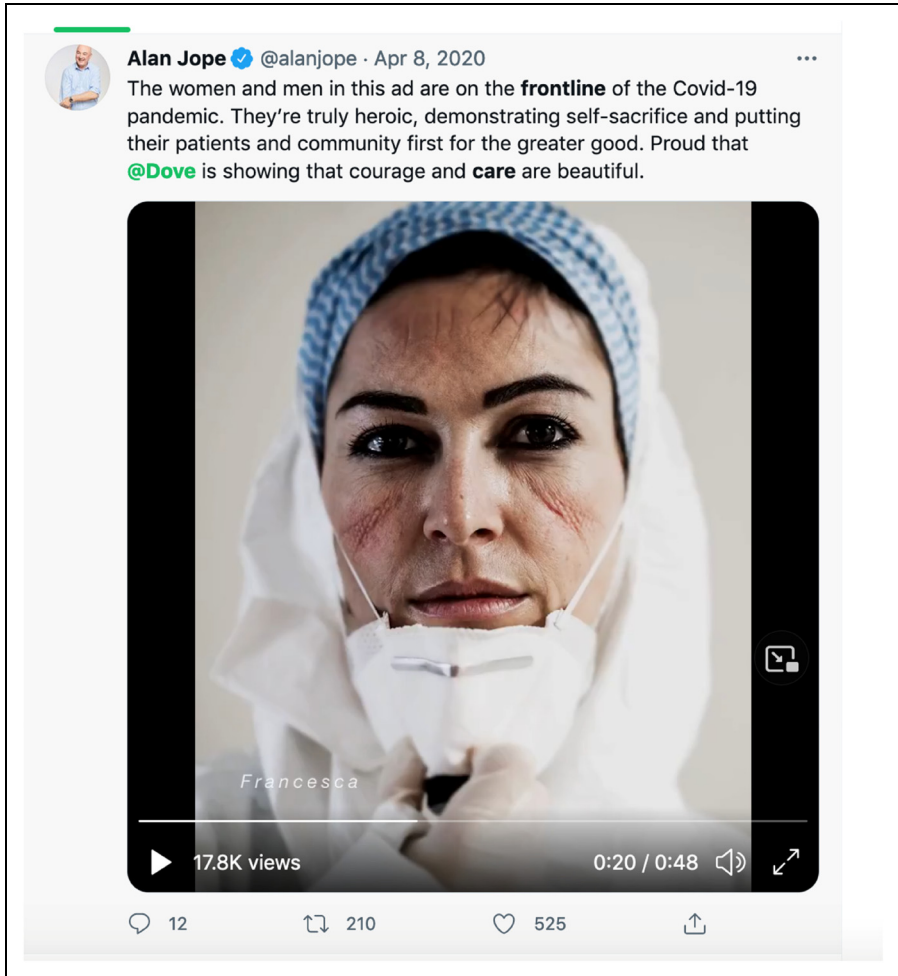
Alan Jope @alanjope · Apr 8, 2020

The women and men in this ad are on the frontline of the Covid-19 pandemic. They're truly heroic, demonstrating self-sacrifice and putting their patients and community first for the greater good. Proud that @Dove is showing that courage and care are beautiful.

Francesca

17.8K views

0:20 / 0:48

12

210

525